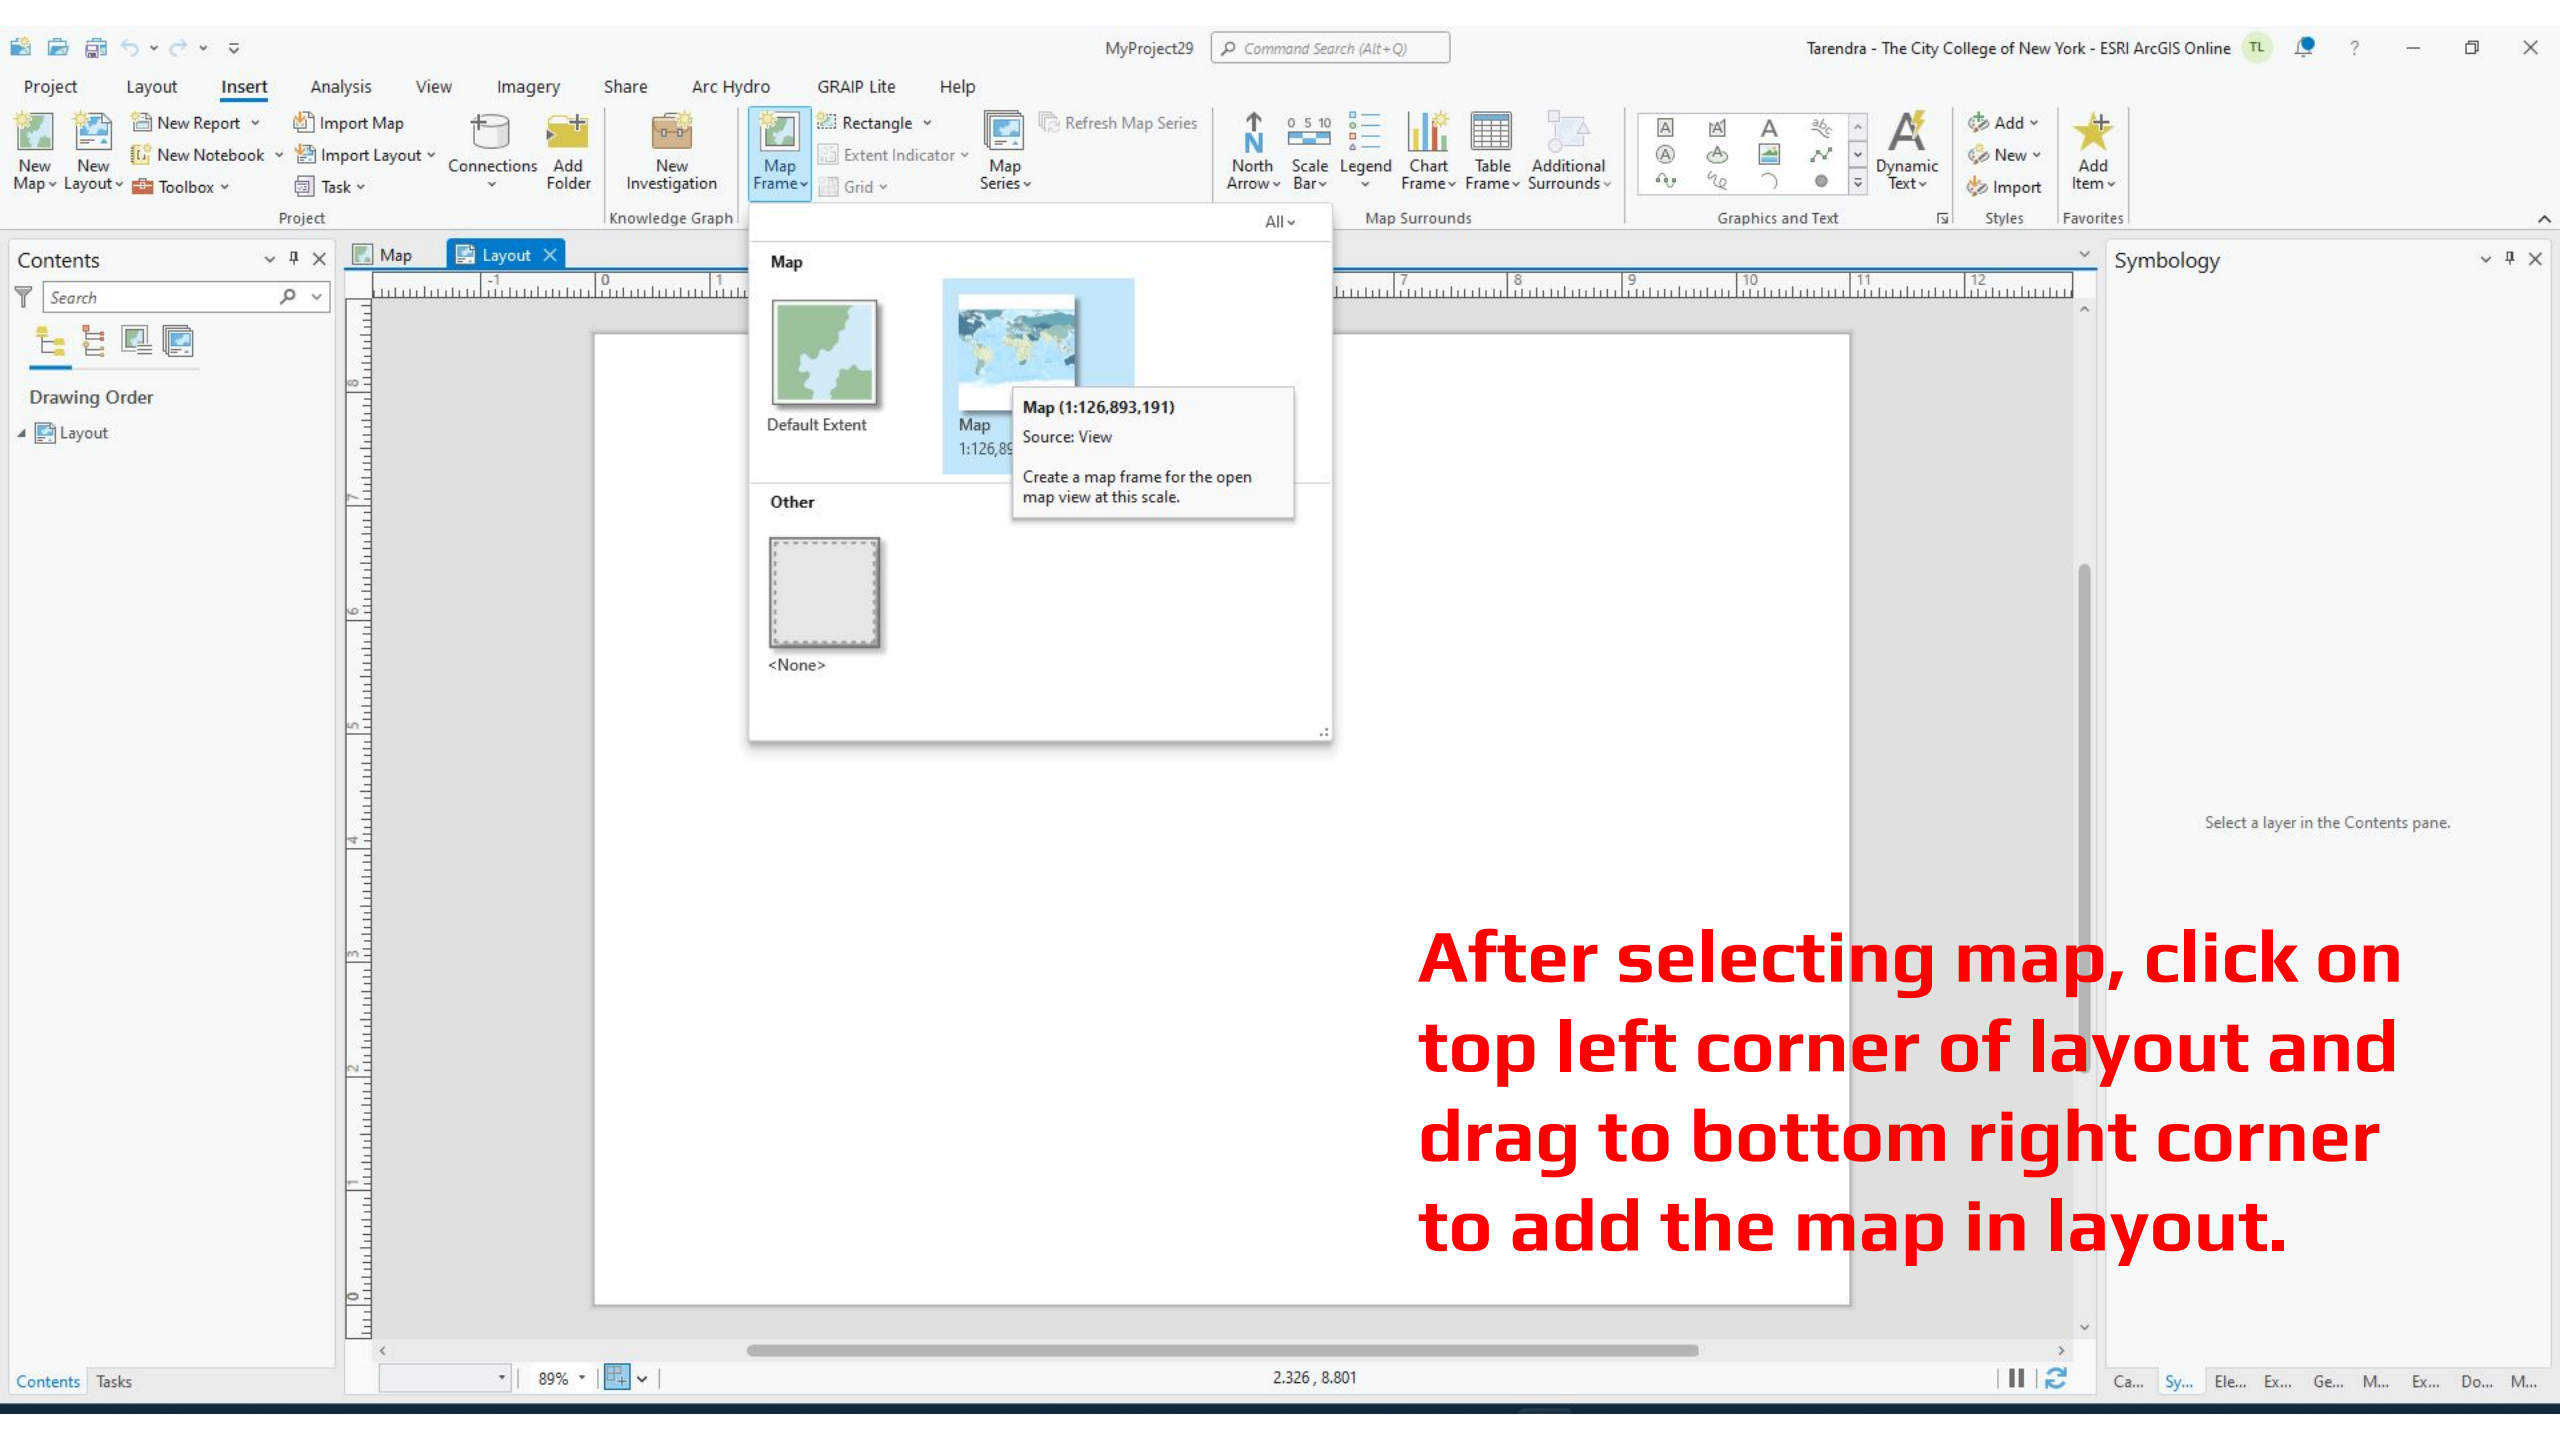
MyProject29 Command Search (Alt+Q) Tarendra - The City College of New York - ESRI ArcGIS Online TL ?

Project Layout Insert Analysis View Imagery Share Arc Hydro GRAIP Lite Help

New Map New Layout New Report New Notebook Toolbox Import Map Import Layout Task Connections Add Folder Project

New Investigation Knowledge Graph

Map Frame Rectangle Extent Indicator Grid Map Series Refresh Map Series

North Arrow Scale Bar Legend Chart Frame Table Frame Additional Surrounds Map Surrounds

Dynamic Text Graphics and Text

Add New Import Styles

Add Item Favorites

Contents

Search

Drawing Order

Layout

Map Layout

All

Map

Default Extent

Map 1:126,89

Map (1:126,893,191)
Source: View

Create a map frame for the open map view at this scale.

Other

<None>

Symbology

Select a layer in the Contents pane.

After selecting map, click on top left corner of layout and drag to bottom right corner to add the map in layout.

Contents Tasks

89%

2.326 , 8.801

Ca... Sy... Ele... Ex... Ge... M... Ex... Do... M...